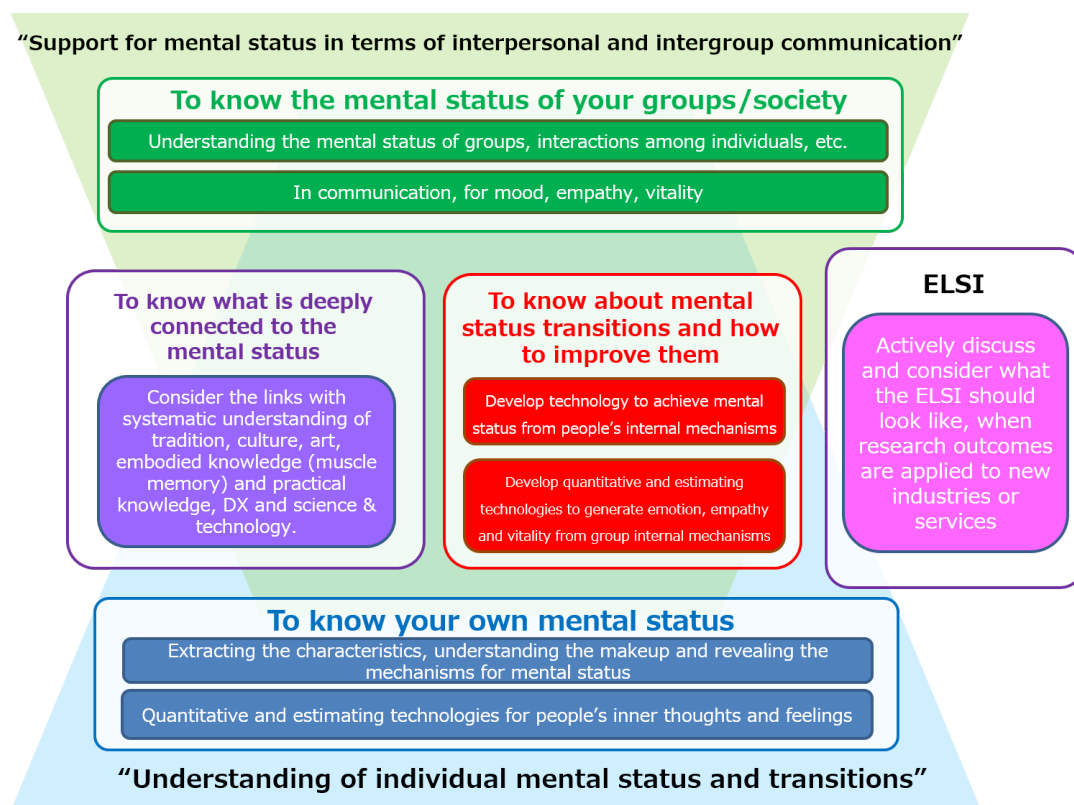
“Support for mental status in terms of interpersonal and intergroup communication”

To know the mental status of your groups/society

Understanding the mental status of groups, interactions among individuals, etc.

In communication, for mood, empathy, vitality

To know what is deeply connected to the mental status

Consider the links with systematic understanding of tradition, culture, art, embodied knowledge (muscle memory) and practical knowledge, DX and science & technology.

To know about mental status transitions and how to improve them

Develop technology to achieve mental status from people’s internal mechanisms

Develop quantitative and estimating technologies to generate emotion, empathy and vitality from group internal mechanisms

ELSI

Actively discuss and consider what the ELSI should look like, when research outcomes are applied to new industries or services

To know your own mental status

Extracting the characteristics, understanding the makeup and revealing the mechanisms for mental status

Quantitative and estimating technologies for people’s inner thoughts and feelings

“Understanding of individual mental status and transitions”